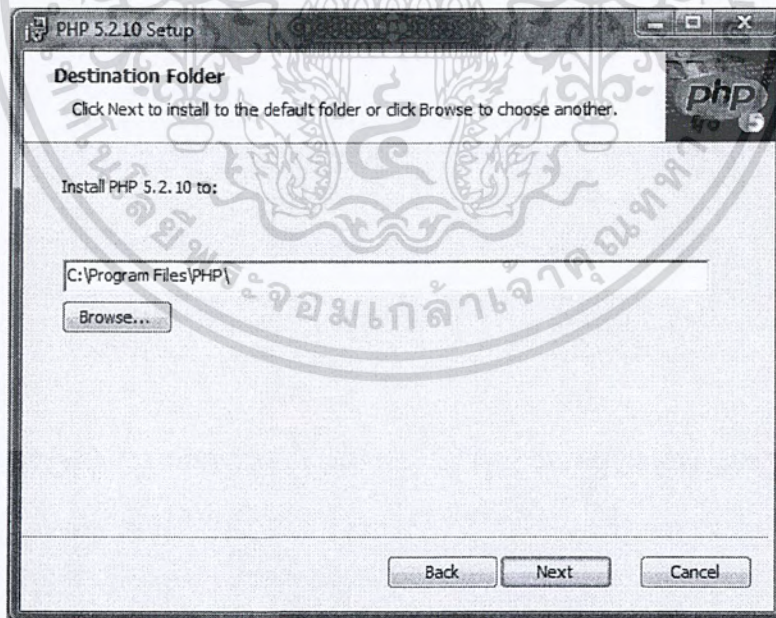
PHP 5.2.10 Setup

Destination Folder

Click Next to install to the default folder or click Browse to choose another.

php 5

Install PHP 5.2.10 to:

C:\Program Files\PHP\

Browse...

Back Next Cancel

จอมเกล้าเจ้าคุณทหาร